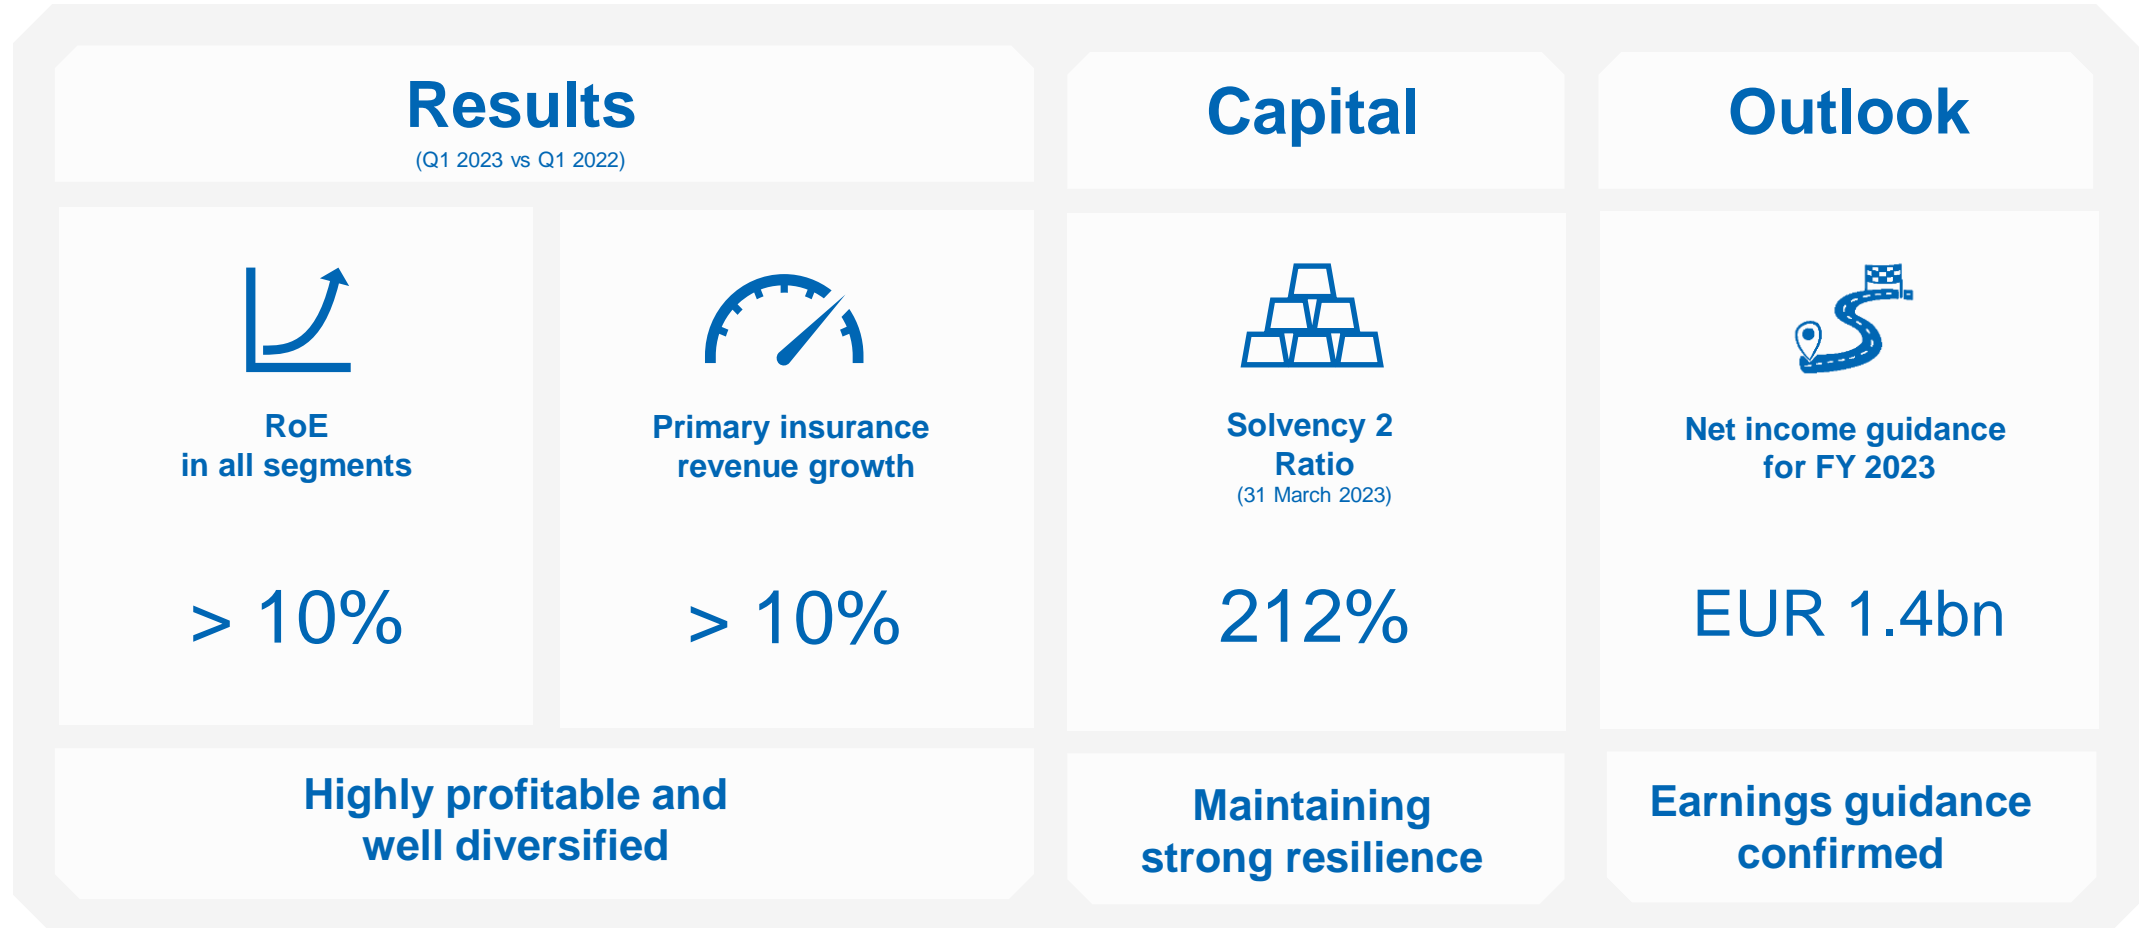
Results
(Q1 2023 vs Q1 2022)

Capital

Outlook

RoE
in all segments

> 10%

Primary insurance revenue growth

> 10%

Solvency 2 Ratio
(31 March 2023)

212%

Net income guidance for FY 2023

EUR 1.4bn

Highly profitable and well diversified

Maintaining strong resilience

Earnings guidance confirmed